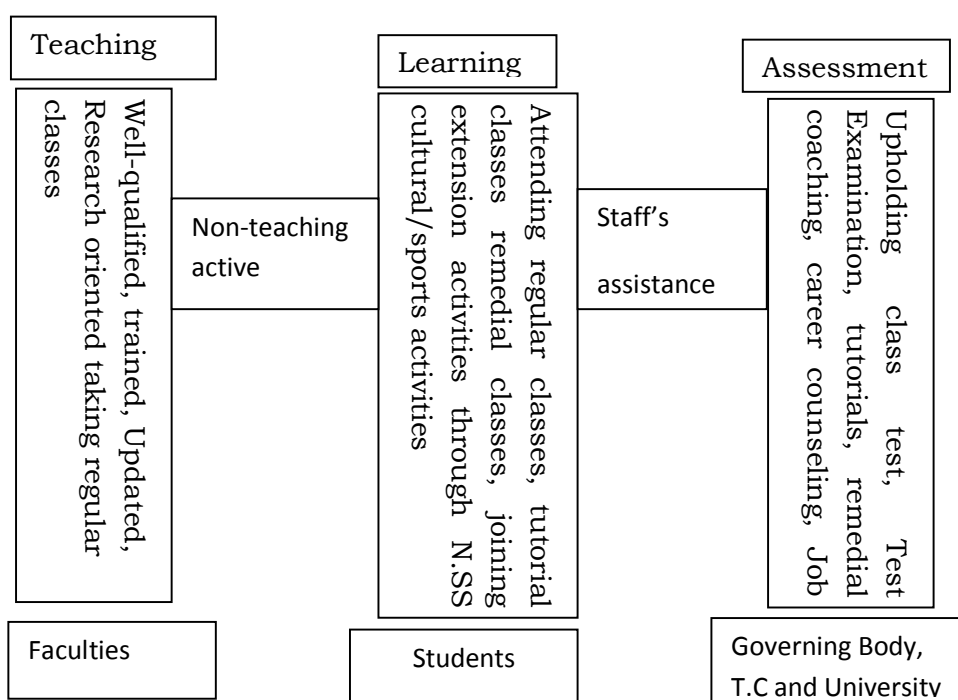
Teaching

Well-qualified, trained, Updated, Research oriented taking regular classes

Non-teaching active

Learning

Attending regular classes, tutorial classes remedial classes, joining extension activities through N.SS cultural/sports activities

Staff's assistance

Assessment

Upholding class test, Test Examination, tutorials, remedial coaching, career counseling, Job

Faculties

Students

Governing Body, T.C and University